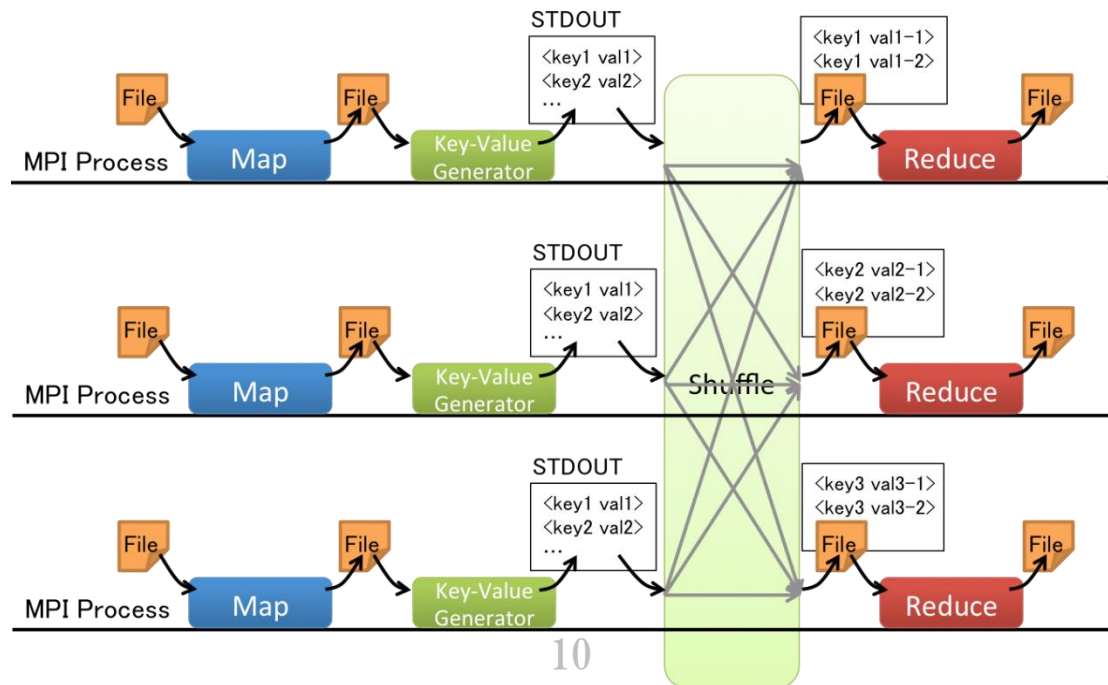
STDOUT
<key1 val1>
<key2 val2>
…

<key1 val1-1>
<key1 val1-2>

File
File
File
File

MPI Process
Map
Key-Value Generator
Reduce

STDOUT
<key1 val1>
<key2 val2>
…

<key2 val2-1>
<key2 val2-2>

File
File
File
File

MPI Process
Map
Key-Value Generator
Shuffle
Reduce

STDOUT
<key1 val1>
<key2 val2>
…

<key3 val3-1>
<key3 val3-2>

File
File
File
File

MPI Process
Map
Key-Value Generator
Reduce

10